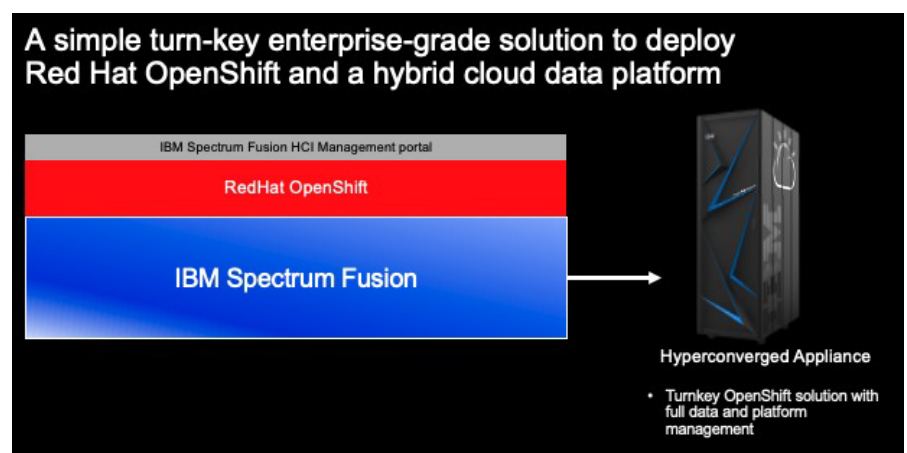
A simple turn-key enterprise-grade solution to deploy Red Hat OpenShift and a hybrid cloud data platform

IBM Spectrum Fusion HCI Management portal

RedHat OpenShift

IBM Spectrum Fusion

IBM

Hyperconverged Appliance

• Turnkey OpenShift solution with full data and platform management